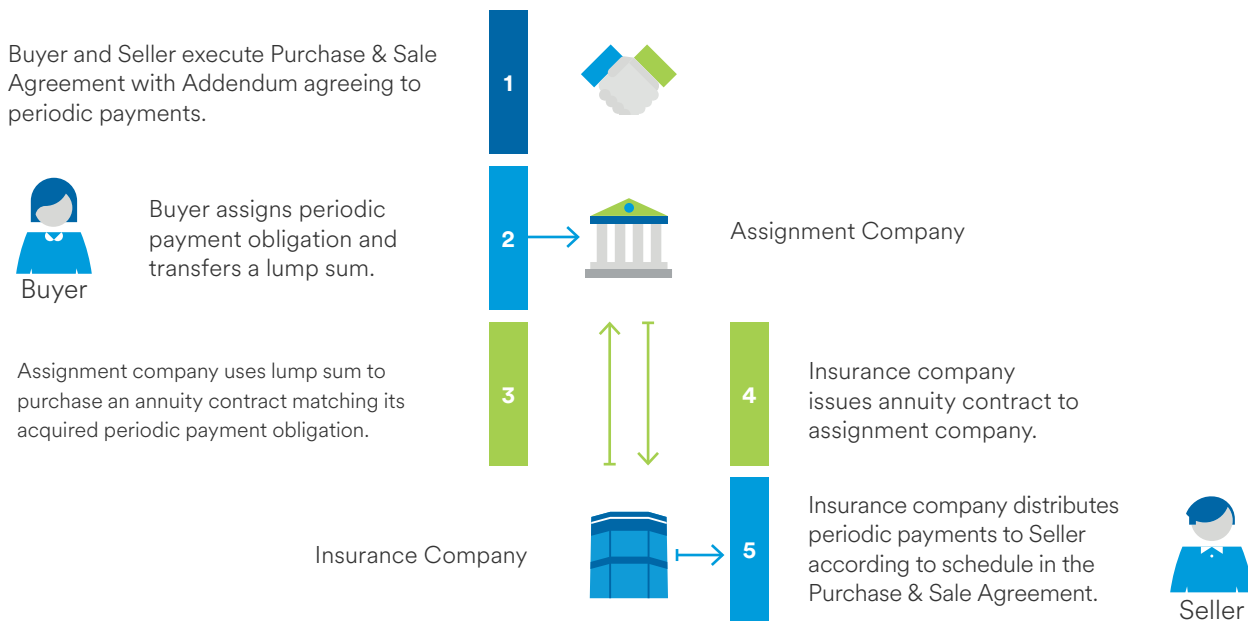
Buyer and Seller execute Purchase & Sale Agreement with Addendum agreeing to periodic payments.

1

Buyer

Buyer assigns periodic payment obligation and transfers a lump sum.

2

Assignment Company

Assignment company uses lump sum to purchase an annuity contract matching its acquired periodic payment obligation.

3

4

Insurance company issues annuity contract to assignment company.

Insurance Company

5

Insurance company distributes periodic payments to Seller according to schedule in the Purchase & Sale Agreement.

Seller